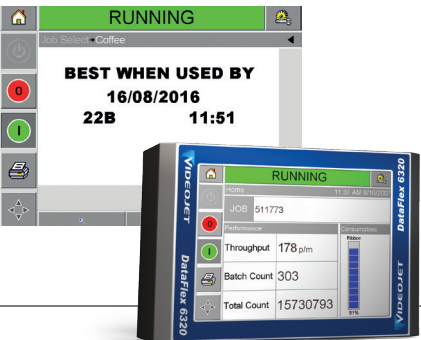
RUNNING
Job Select • Coffee
0
I
BEST WHEN USED BY
16/08/2016
22B 11:51

VIDEOJET
DataFlex 6320
RUNNING
Home 11:51 AM 8/16/2016
JOB 511773
Performance
Consumables
Ribbon
Throughput 178 p/m
Batch Count 303
Total Count 15730793
81%
VIDEOJET
DataFlex 6320